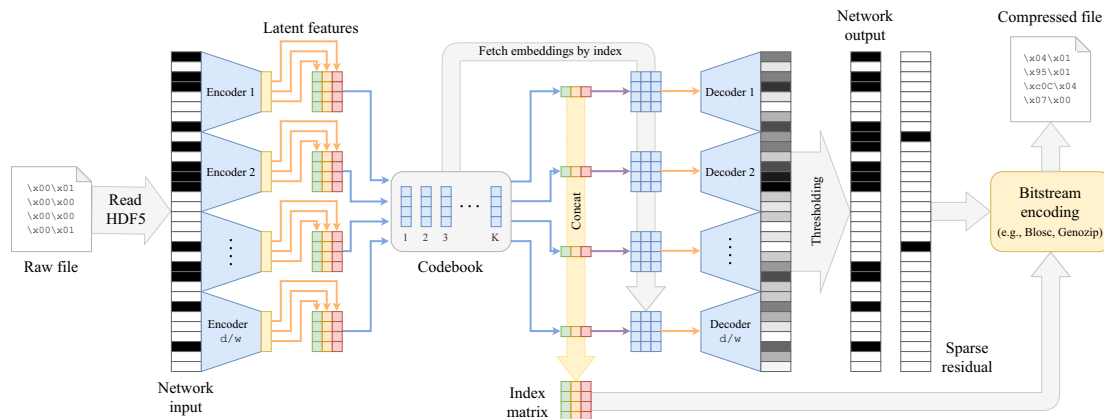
Latent features

Fetch embeddings by index

Network output

Compressed file

\x04\x01
\x95\x01
\xc0C\x04
\x07\x00

\x00\x01
\x00\x00
\x00\x00
\x00\x01

Read HDF5

Raw file

Encoder 1

Encoder 2

⋮

Encoder d/w

Network input

1 2 3 ⋯ K

Codebook

Concat

Index matrix

Decoder 1

Decoder 2

⋮

Decoder d/w

Thresholding

Sparse residual

Bitstream encoding (e.g., Blosc, Genozip)